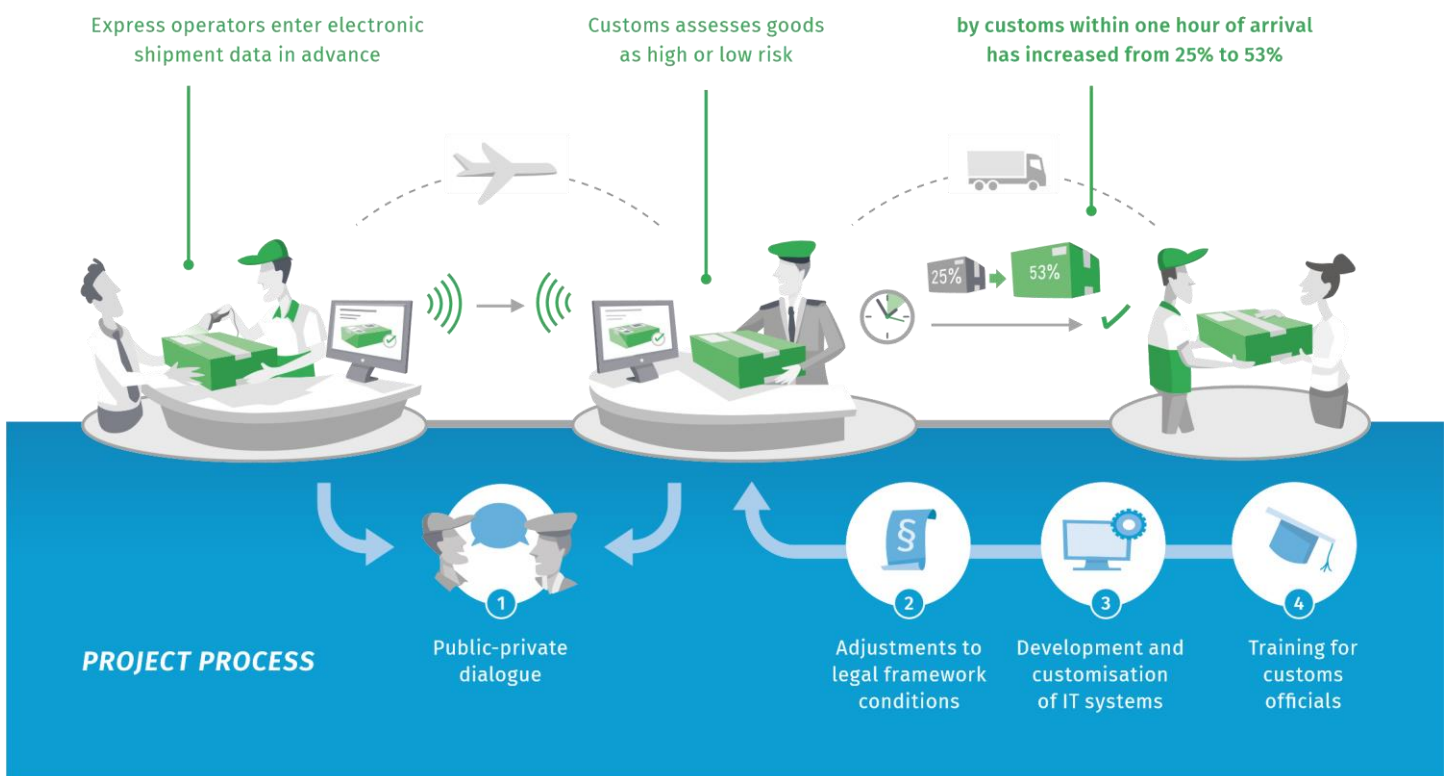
Express operators enter electronic shipment data in advance

Customs assesses goods as high or low risk

by customs within one hour of arrival has increased from 25% to 53%

25%

53%

PROJECT PROCESS

1
Public-private dialogue

2
Adjustments to legal framework conditions

3
Development and customisation of IT systems

4
Training for customs officials